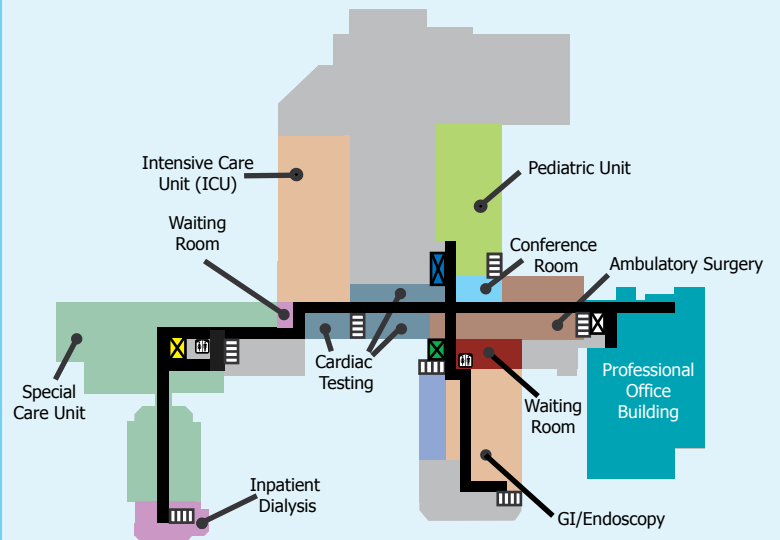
Intensive Care Unit (ICU)

Pediatric Unit

Waiting Room

Conference Room

Ambulatory Surgery

Special Care Unit

Cardiac Testing

Professional Office Building

Waiting Room

Inpatient Dialysis

GI/Endoscopy